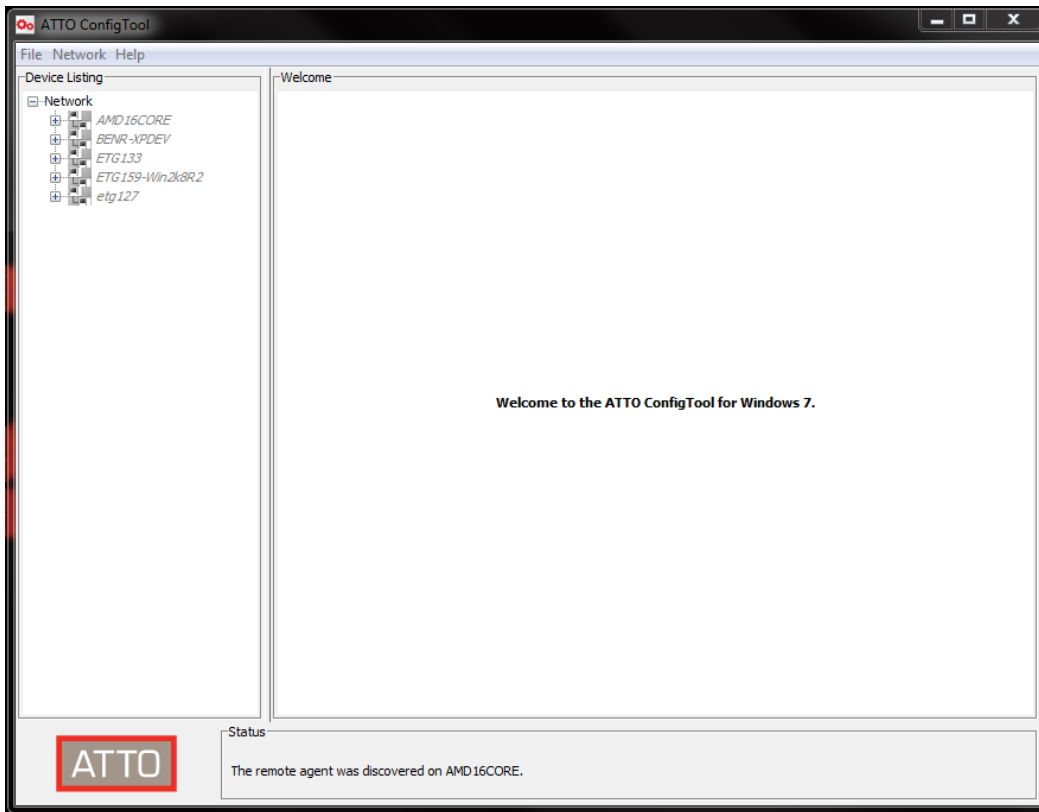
ATTO ConfigTool

File Network Help

Device Listing

Network
AMD16CORE
BENR-XPDEV
ETG133
ETG159-Win2k8R2
etg127

Welcome

Welcome to the ATTO ConfigTool for Windows 7.

ATTO

Status

The remote agent was discovered on AMD16CORE.